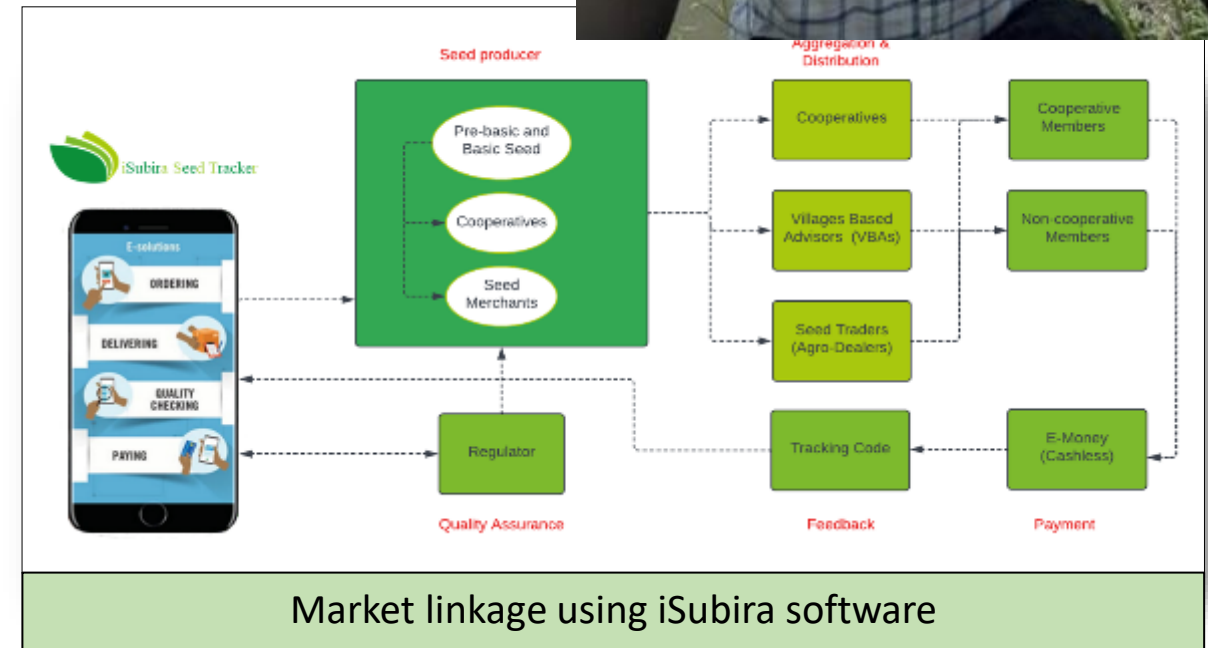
iSubira Seed Tracker

E-solutions

ORDERING

DELIVERING

QUALITY CHECKING

PAYING

Seed producer

Pre-basic and Basic Seed

Cooperatives

Seed Merchants

Aggregation & Distribution

Cooperatives

Villages Based Advisors (VBAs)

Seed Traders (Agro-Dealers)

Cooperative Members

Non-cooperative Members

Regulator

Tracking Code

E-Money (Cashless)

Quality Assurance

Feedback

Payment

Market linkage using iSubira software